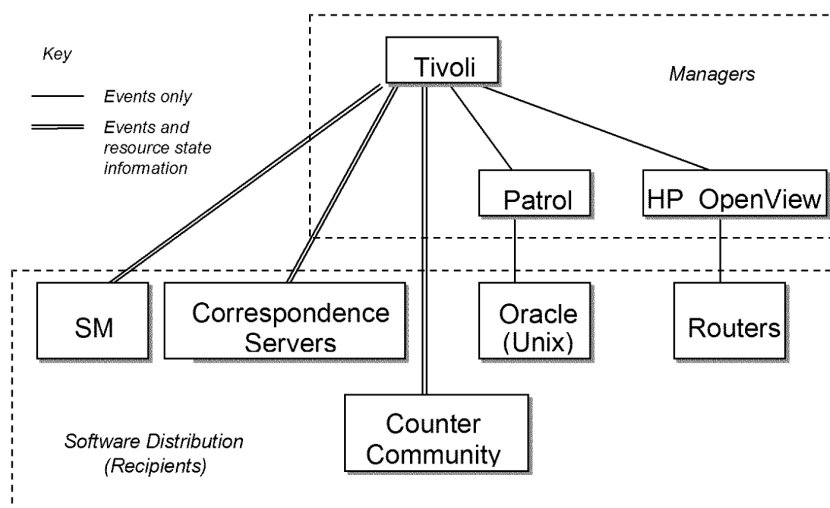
Key

Events only

Events and resource state information

Tivoli

Managers

Patrol

HP OpenView

SM

Correspondence Servers

Oracle (Unix)

Routers

Counter Community

Software Distribution (Recipients)